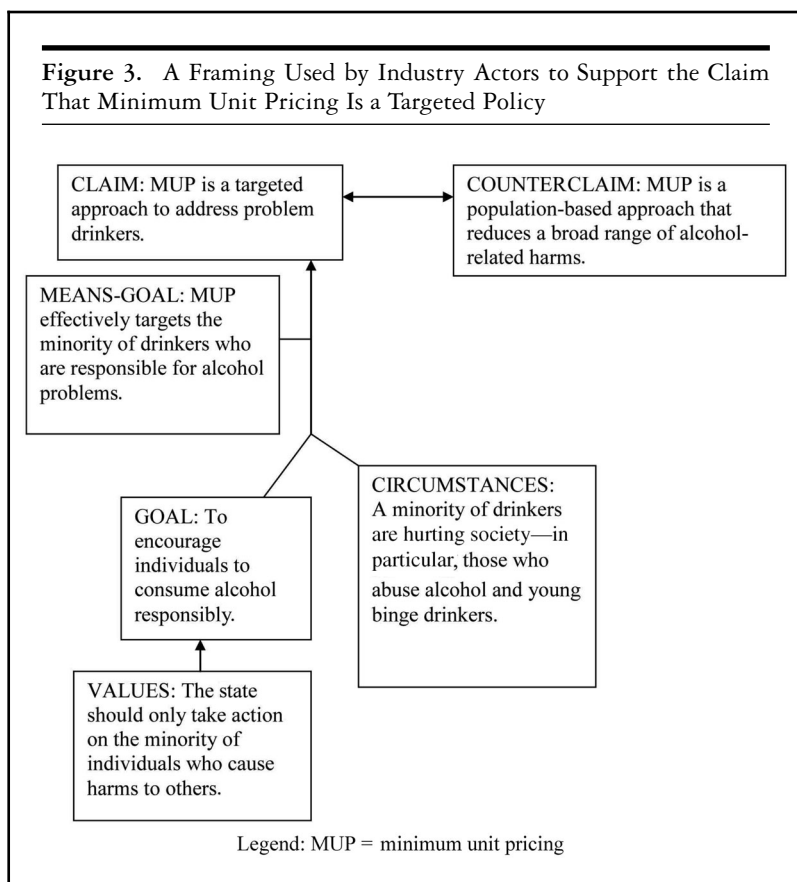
**Figure 3.** A Framing Used by Industry Actors to Support the Claim That Minimum Unit Pricing Is a Targeted Policy

CLAIM: MUP is a targeted approach to address problem drinkers.

COUNTERCLAIM: MUP is a population-based approach that reduces a broad range of alcohol-related harms.

MEANS-GOAL: MUP effectively targets the minority of drinkers who are responsible for alcohol problems.

GOAL: To encourage individuals to consume alcohol responsibly.

CIRCUMSTANCES: A minority of drinkers are hurting society—in particular, those who abuse alcohol and young binge drinkers.

VALUES: The state should only take action on the minority of individuals who cause harms to others.

Legend: MUP = minimum unit pricing